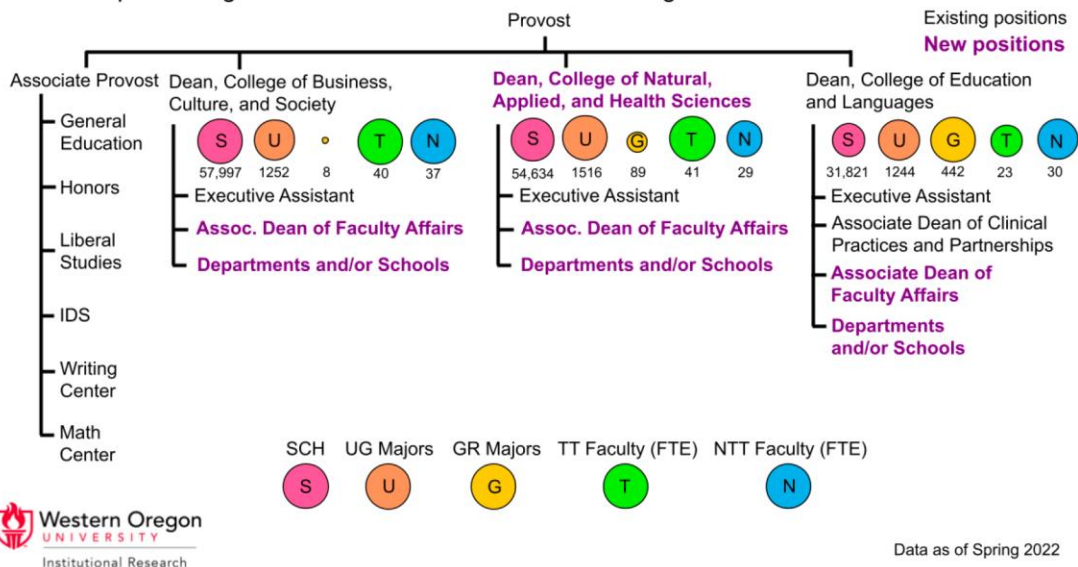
Provost

Existing positions
New positions

Associate Provost
General Education
Honors
Liberal Studies
IDS
Writing Center
Math Center

Dean, College of Business, Culture, and Society
S U T N
57,997 1252 8 40 37
Executive Assistant
Assoc. Dean of Faculty Affairs
Departments and/or Schools

Dean, College of Natural, Applied, and Health Sciences
S U G T N
54,634 1516 89 41 29
Executive Assistant
Assoc. Dean of Faculty Affairs
Departments and/or Schools

Dean, College of Education and Languages
S U G T N
31,821 1244 442 23 30
Executive Assistant
Associate Dean of Clinical Practices and Partnerships
Associate Dean of Faculty Affairs
Departments and/or Schools

SCH S
UG Majors U
GR Majors G
TT Faculty (FTE) T
NTT Faculty (FTE) N

Western Oregon UNIVERSITY
Institutional Research

Data as of Spring 2022